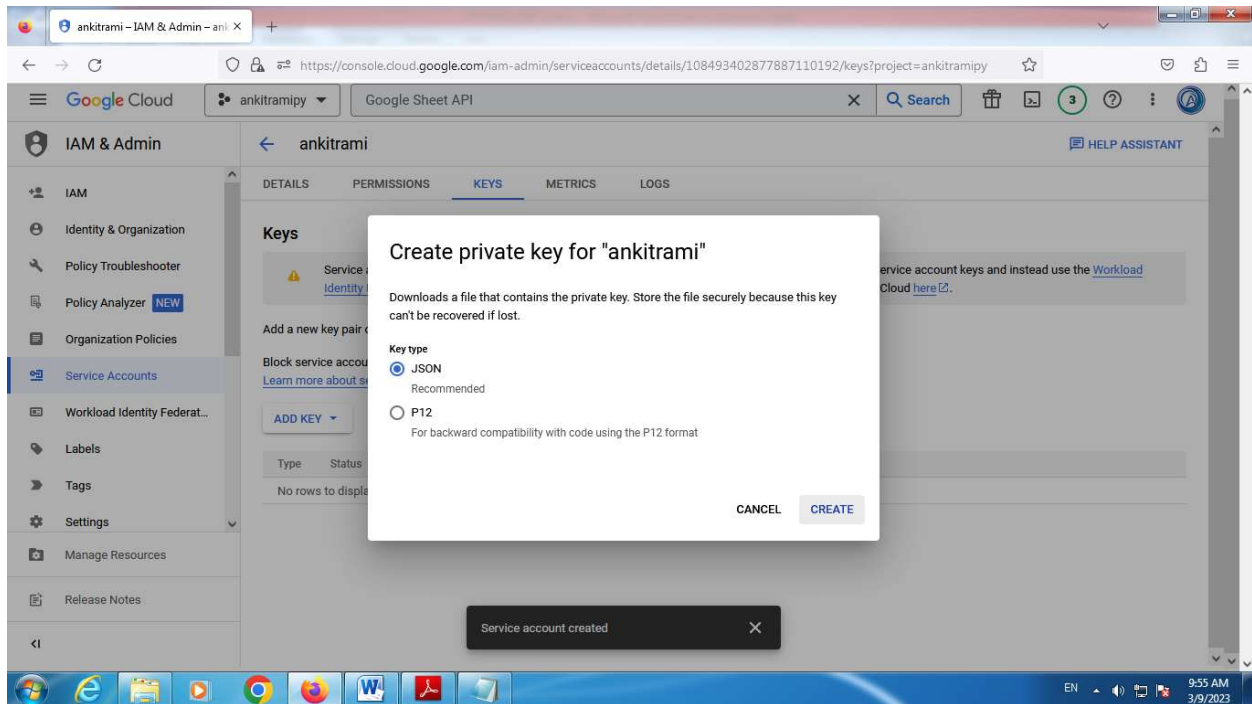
ankitrami – IAM & Admin – ank ×

https://console.cloud.google.com/iam-admin/serviceaccounts/details/108493402877887110192/keys?project=ankitramipy

Google Cloud ankitramipy Google Sheet API Search 3

IAM & Admin

IAM
Identity & Organization
Policy Troubleshooter
Policy Analyzer NEW
Organization Policies
Service Accounts
Workload Identity Federat...
Labels
Tags
Settings
Manage Resources
Release Notes

ankitrami HELP ASSISTANT

DETAILS PERMISSIONS KEYS METRICS LOGS

Keys

Service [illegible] ervice account keys and instead use the Workload Identity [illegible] Cloud here.

Add a new key pair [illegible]

Block service accou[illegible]
Learn more about s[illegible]

ADD KEY

Type Status
No rows to displa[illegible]

Create private key for "ankitrami"

Downloads a file that contains the private key. Store the file securely because this key can't be recovered if lost.

Key type
JSON
Recommended
P12
For backward compatibility with code using the P12 format

CANCEL CREATE

Service account created ×

EN 9:55 AM 3/9/2023